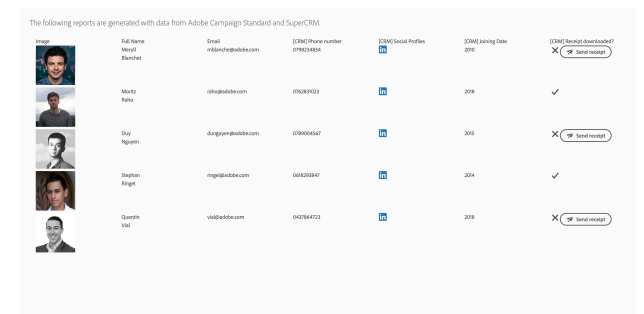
The following reports are generated with data from Adobe Campaign Standard and SuperCRM.

| Image | Full Name | Email | [CRM] Phone number | [CRM] Social Profiles | [CRM] Joining Date | [CRM] Receipt downloaded? |
|---|---|---|---|---|---|---|
| | Meryll Blanchet | mblanche@adobe.com | 0798234834 | in | 2010 | ✕ Send receipt |
| | Moritz Raho | raho@adobe.com | 0762831023 | in | 2018 | ✓ |
| | Duy Nguyen | dunguyen@adobe.com | 0789004567 | in | 2015 | ✕ Send receipt |
| | Stephan Ringel | ringel@adobe.com | 0618293847 | in | 2014 | ✓ |
| | Quentin Vial | vial@adobe.com | 0437864723 | in | 2018 | ✕ Send receipt |